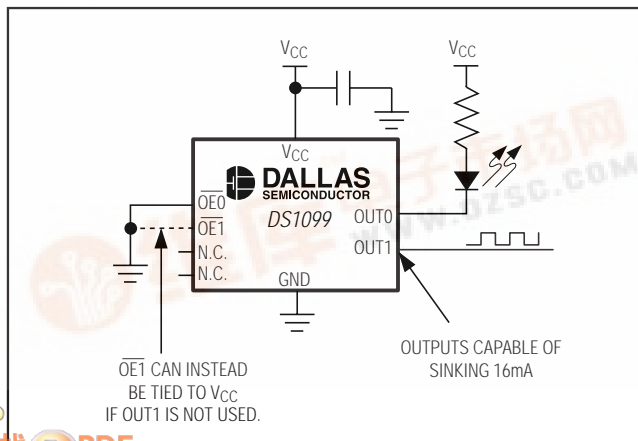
$V_{CC}$

$V_{CC}$

$V_{CC}$

DALLAS
SEMICONDUCTOR

DS1099

$\overline{OE0}$
$\overline{OE1}$
N.C.
N.C.

OUT0
OUT1

GND

$\overline{OE1}$ CAN INSTEAD BE TIED TO $V_{CC}$ IF OUT1 IS NOT USED.

OUTPUTS CAPABLE OF SINKING 16mA

WWW.DZSC.COM